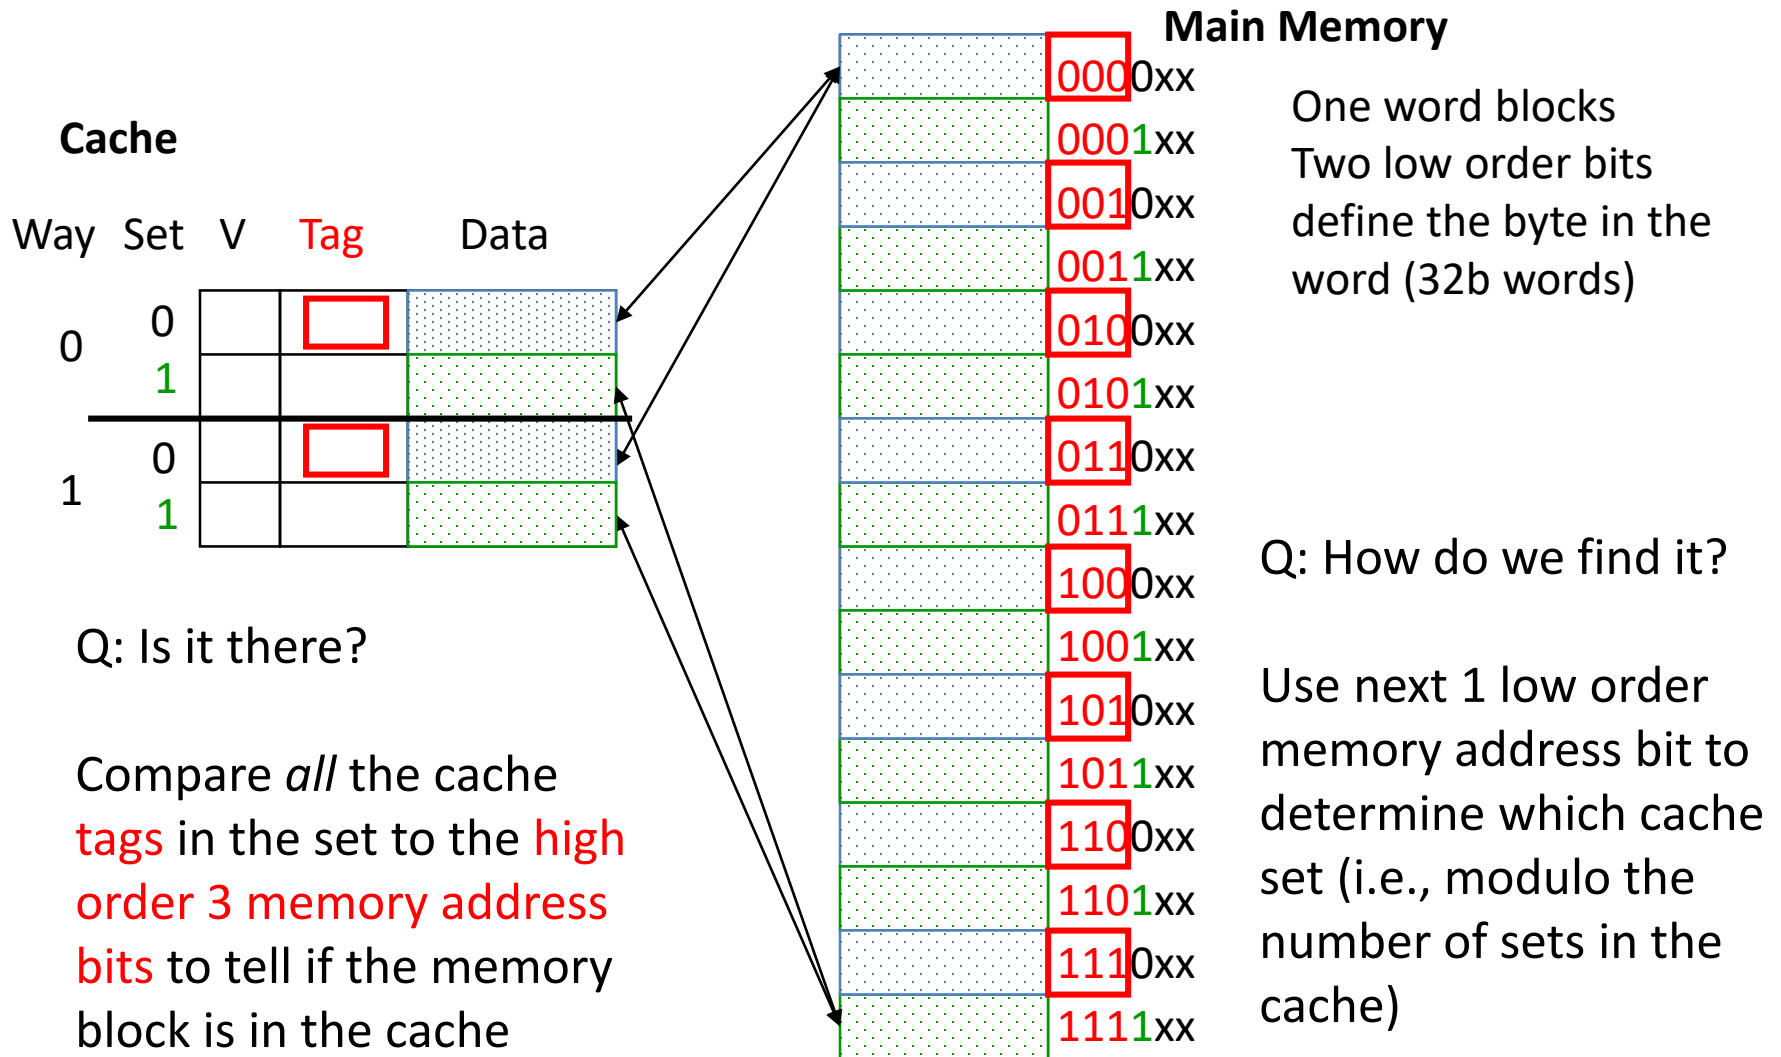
Main Memory

Cache

| Way | Set | V | Tag | Data |
|---|---|---|---|---|
| 0 | 0 | | | |
| | 1 | | | |
| 1 | 0 | | | |
| | 1 | | | |

0000xx
0001xx
0010xx
0011xx
0100xx
0101xx
0110xx
0111xx
1000xx
1001xx
1010xx
1011xx
1100xx
1101xx
1110xx
1111xx

One word blocks
Two low order bits define the byte in the word (32b words)

Q: How do we find it?

Use next 1 low order memory address bit to determine which cache set (i.e., modulo the number of sets in the cache)

Q: Is it there?

Compare *all* the cache tags in the set to the high order 3 memory address bits to tell if the memory block is in the cache